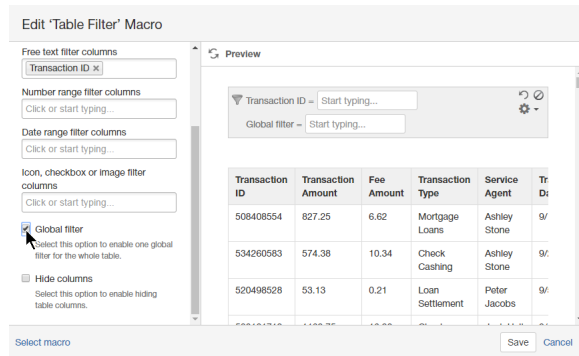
Edit 'Table Filter' Macro

Free text filter columns
Transaction ID ×

Number range filter columns
Click or start typing...

Date range filter columns
Click or start typing...

Icon, checkbox or image filter columns
Click or start typing...

Global filter
Select this option to enable one global filter for the whole table.

Hide columns
Select this option to enable hiding table columns.

Preview

Transaction ID = Start typing...
Global filter = Start typing...

| Transaction ID | Transaction Amount | Fee Amount | Transaction Type | Service Agent | Tr Da |
|---|---|---|---|---|---|
| 508408554 | 827.25 | 6.62 | Mortgage Loans | Ashley Stone | 9/ |
| 534260583 | 574.38 | 10.34 | Check Cashing | Ashley Stone | 9/ |
| 520498528 | 53.13 | 0.21 | Loan Settlement | Peter Jacobs | 9/ |
| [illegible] | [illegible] | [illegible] | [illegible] | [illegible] | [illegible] |

Select macro
Save Cancel